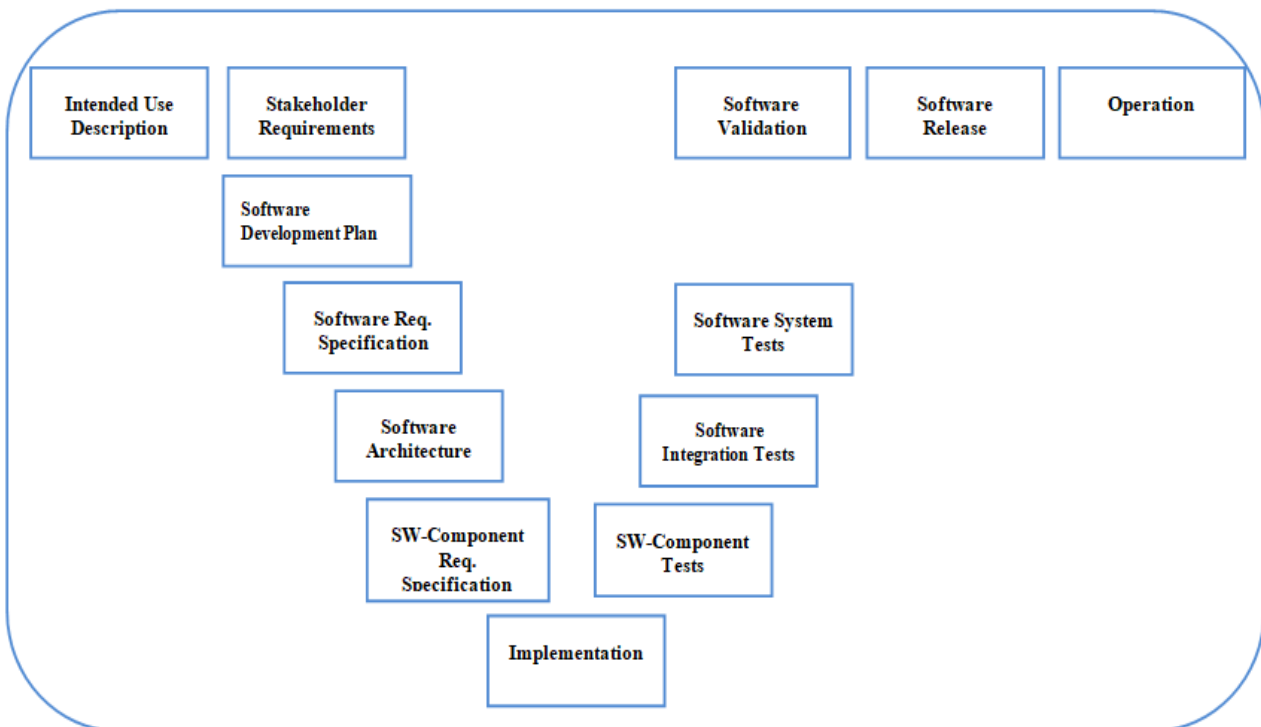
Intended Use Description

Stakeholder Requirements

Software Validation

Software Release

Operation

Software Development Plan

Software Req. Specification

Software System Tests

Software Architecture

Software Integration Tests

SW-Component Req. Specification

SW-Component Tests

Implementation